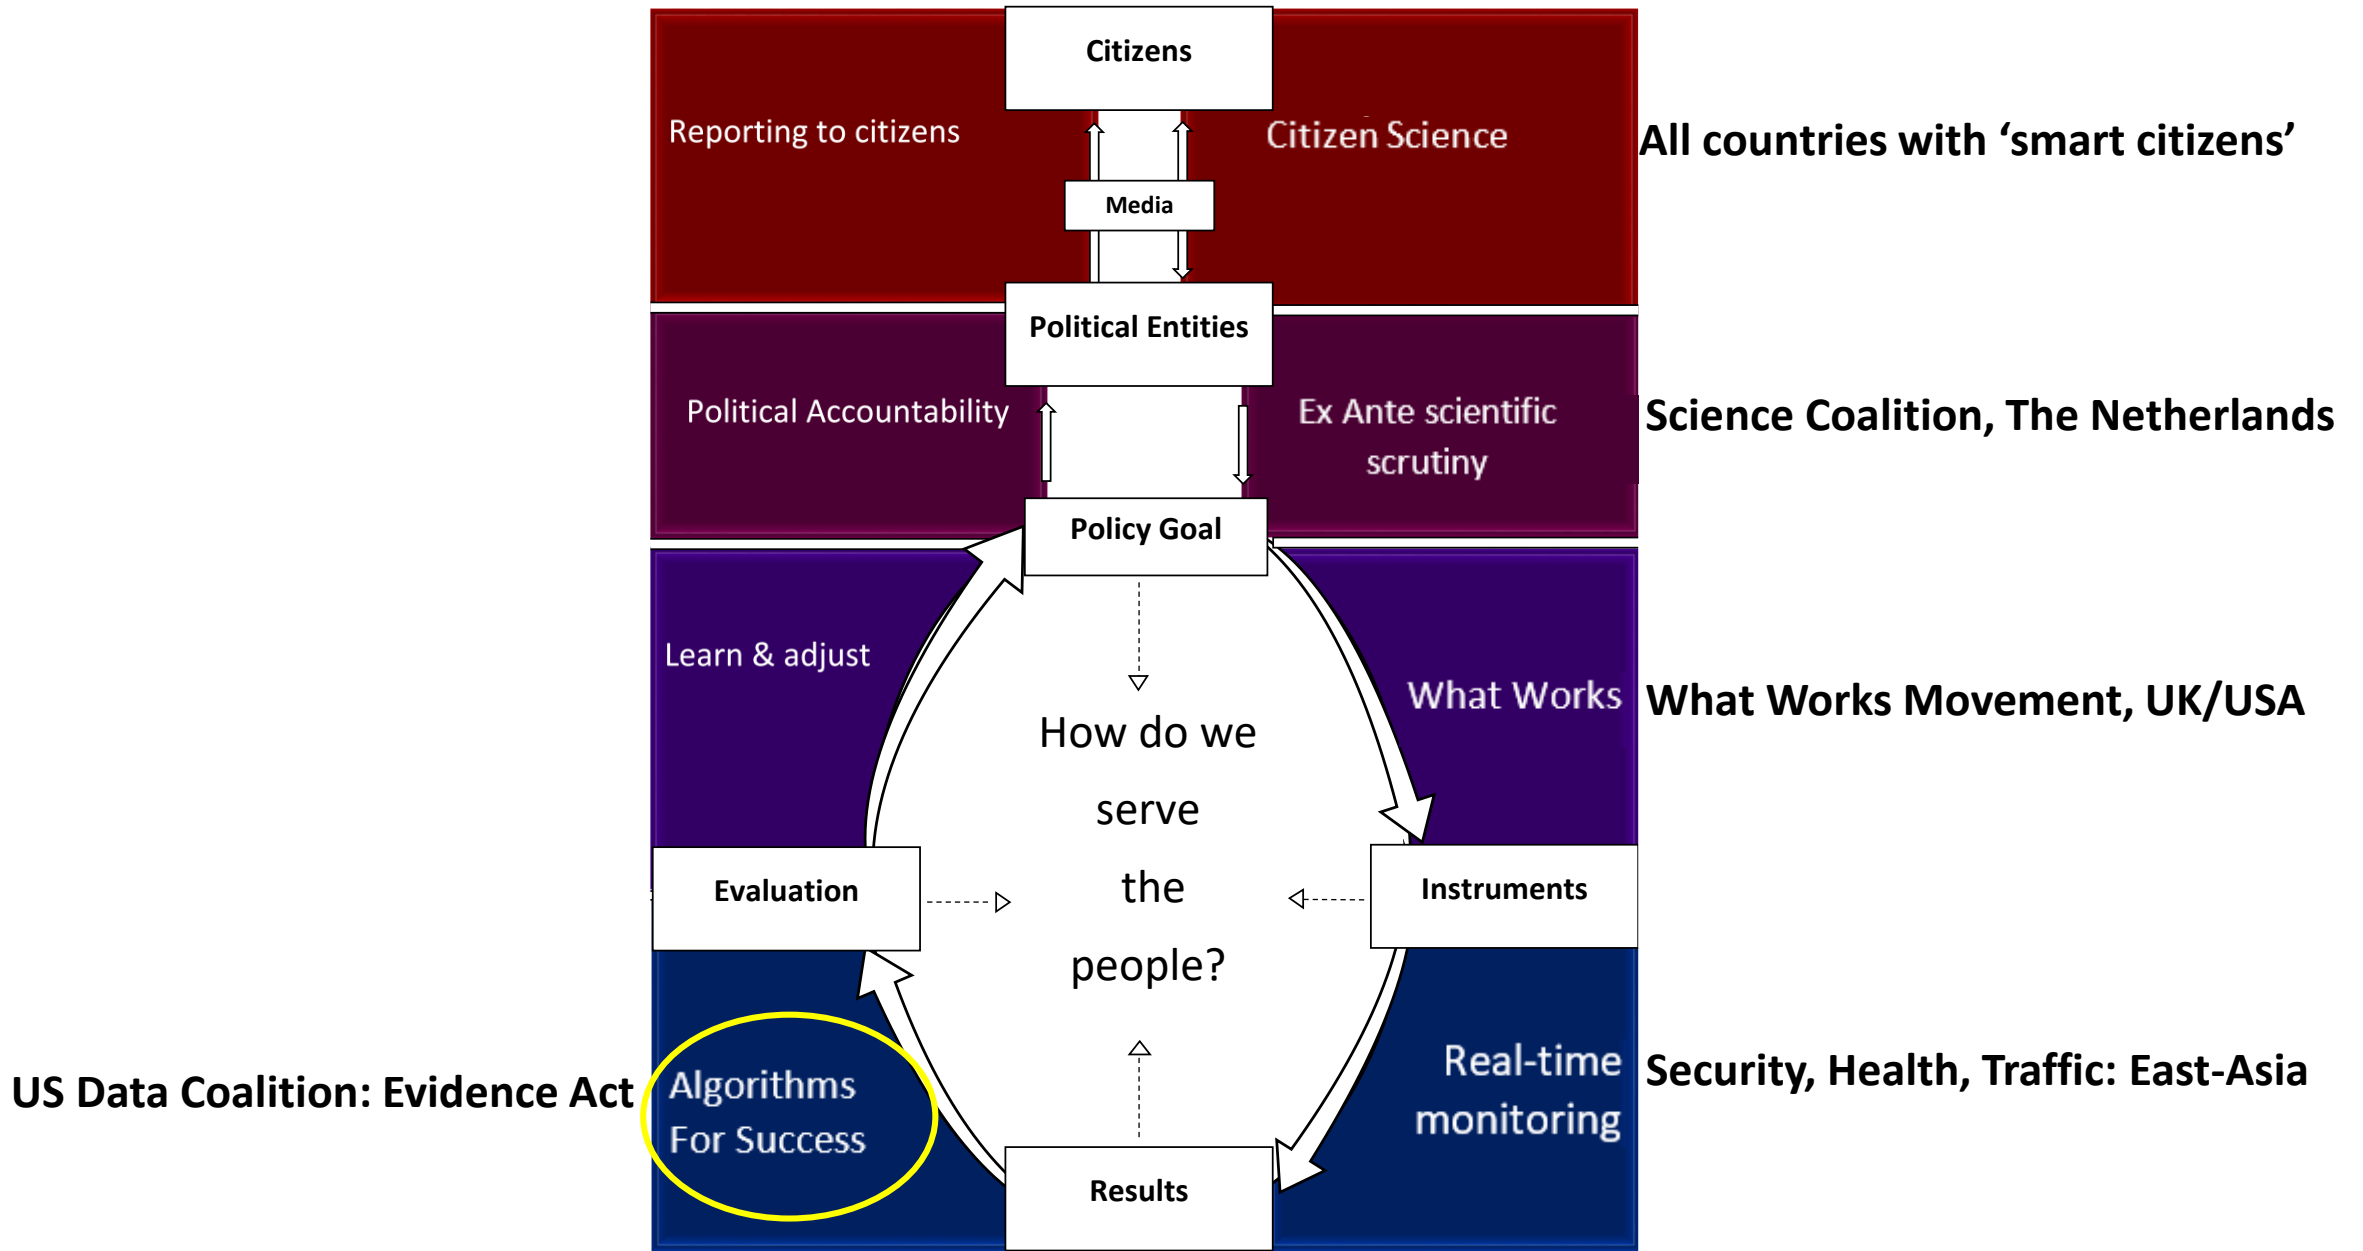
Citizens

Reporting to citizens

Media

Citizen Science

All countries with ‘smart citizens’

Political Entities

Political Accountability

Ex Ante scientific scrutiny

Science Coalition, The Netherlands

Policy Goal

Learn & adjust

What Works

What Works Movement, UK/USA

How do we serve the people?

Evaluation

Instruments

US Data Coalition: Evidence Act

Algorithms For Success

Real-time monitoring

Security, Health, Traffic: East-Asia

Results